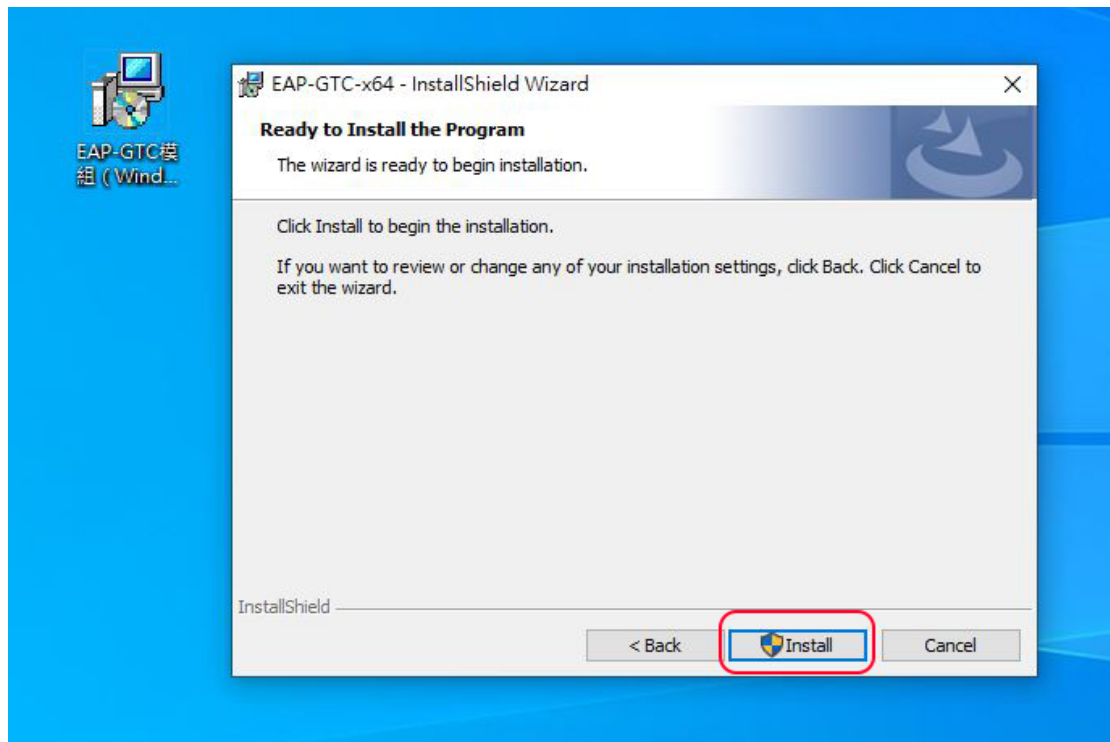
EAP-GTC模組 (Wind...

EAP-GTC-x64 - InstallShield Wizard

Ready to Install the Program

The wizard is ready to begin installation.

Click Install to begin the installation.

If you want to review or change any of your installation settings, click Back. Click Cancel to exit the wizard.

InstallShield

< Back

Install

Cancel